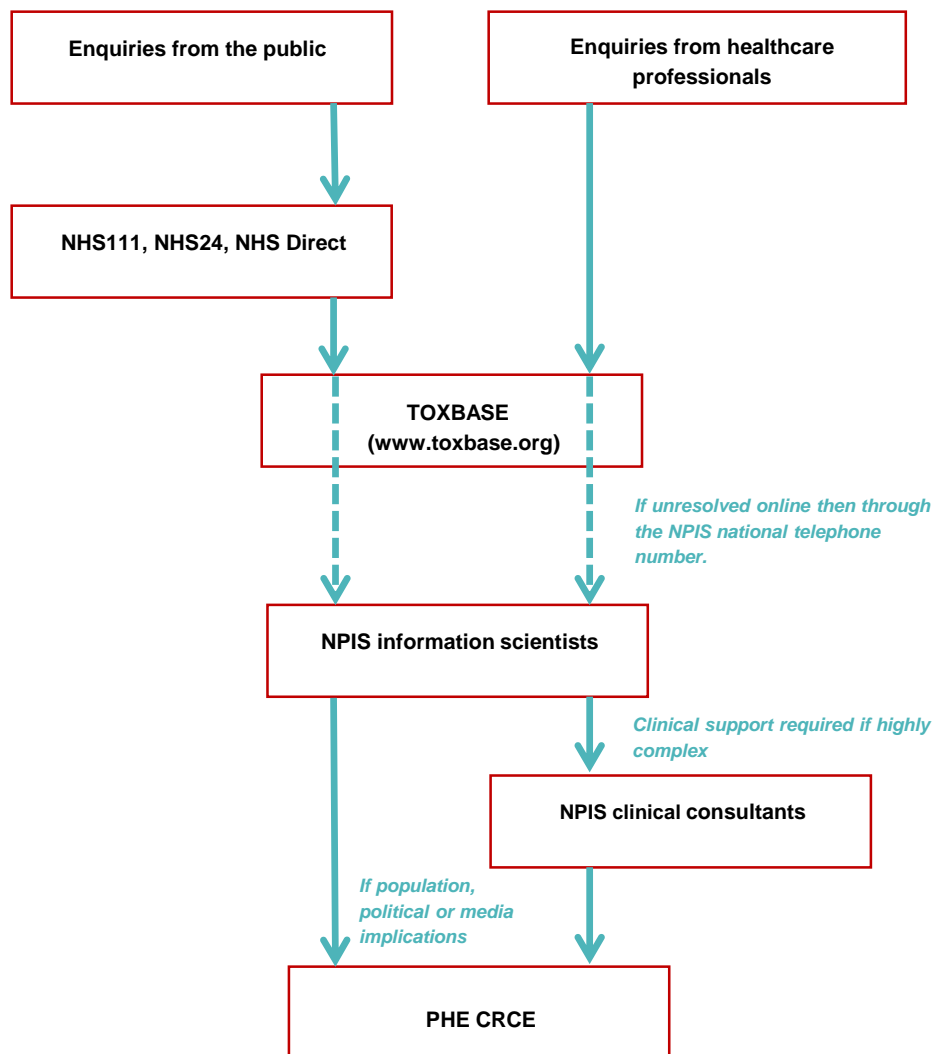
Enquiries from the public

Enquiries from healthcare professionals

NHS111, NHS24, NHS Direct

TOXBASE (www.toxbase.org)

If unresolved online then through the NPIS national telephone number.

NPIS information scientists

Clinical support required if highly complex

NPIS clinical consultants

If population, political or media implications

PHE CRCE